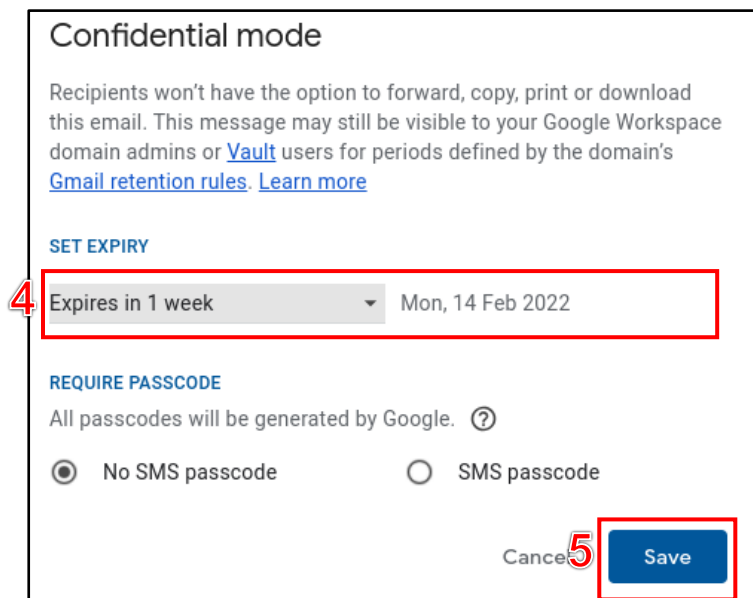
Confidential mode

Recipients won't have the option to forward, copy, print or download this email. This message may still be visible to your Google Workspace domain admins or Vault users for periods defined by the domain's Gmail retention rules. Learn more

SET EXPIRY

4

Expires in 1 week

Mon, 14 Feb 2022

REQUIRE PASSCODE

All passcodes will be generated by Google. ?

No SMS passcode

SMS passcode

Cance

5

Save